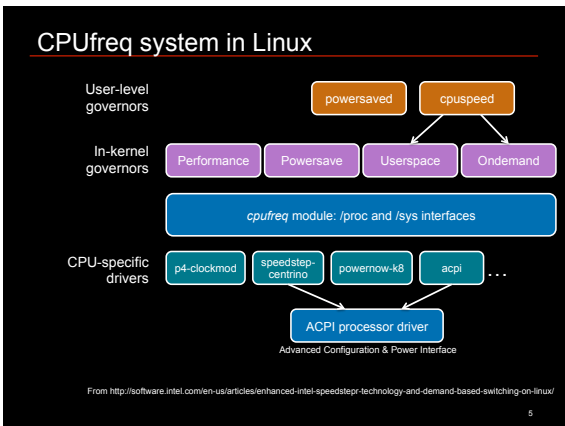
CPUfreq system in Linux

User-level governors

powersaved

cpuspeed

In-kernel governors

Performance

Powersave

Userspace

Ondemand

*cpufreq* module: /proc and /sys interfaces

CPU-specific drivers

p4-clockmod

speedstep-centrino

powernow-k8

acpi

...

ACPI processor driver

Advanced Configuration & Power Interface

From http://software.intel.com/en-us/articles/enhanced-intel-speedstepr-technology-and-demand-based-switching-on-linux/

5